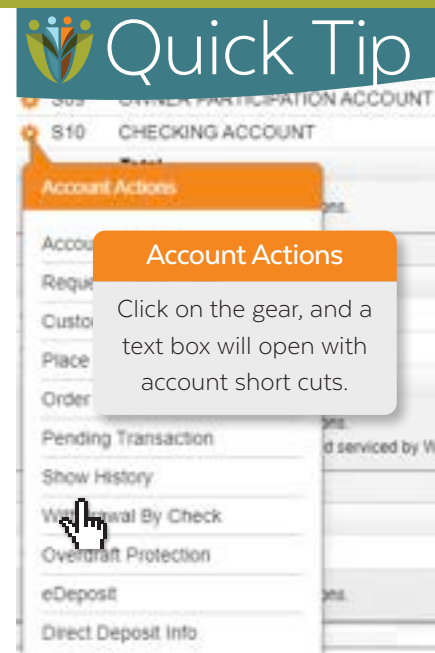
Quick Tip

S09 OWNER PARTICIPATION ACCOUNT

S10 CHECKING ACCOUNT

Total

Account Actions

Accou

Reque

Custo

Place

Order

Account Actions

Click on the gear, and a text box will open with account short cuts.

Pending Transaction

Show History

W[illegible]rawal By Check

Overdraft Protection

eDeposit

Direct Deposit Info

ons.

ons.

d serviced by W

ons.